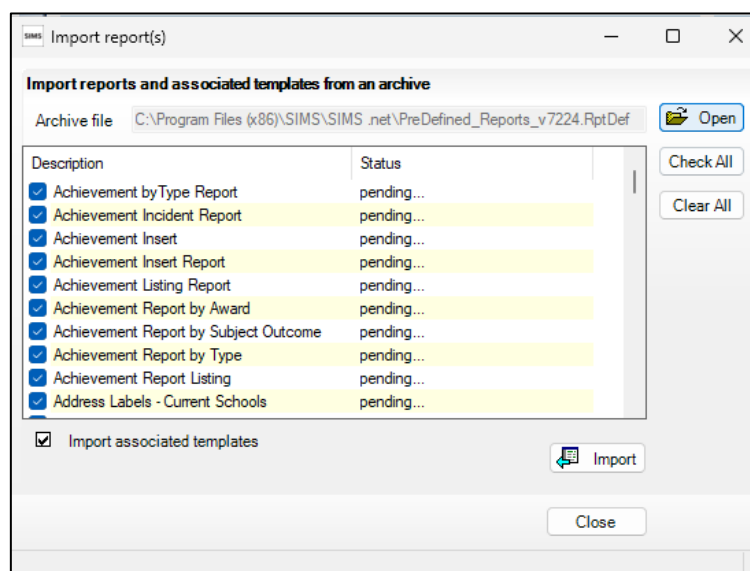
SIMS Import report(s)

Import reports and associated templates from an archive

Archive file C:\Program Files (x86)\SIMS\SIMS .net\PreDefined_Reports_v7224.RptDef

Open

Check All

Clear All

| Description | Status |
|---|---|
| Achievement byType Report | pending... |
| Achievement Incident Report | pending... |
| Achievement Insert | pending... |
| Achievement Insert Report | pending... |
| Achievement Listing Report | pending... |
| Achievement Report by Award | pending... |
| Achievement Report by Subject Outcome | pending... |
| Achievement Report by Type | pending... |
| Achievement Report Listing | pending... |
| Address Labels - Current Schools | pending... |

Import associated templates

Import

Close